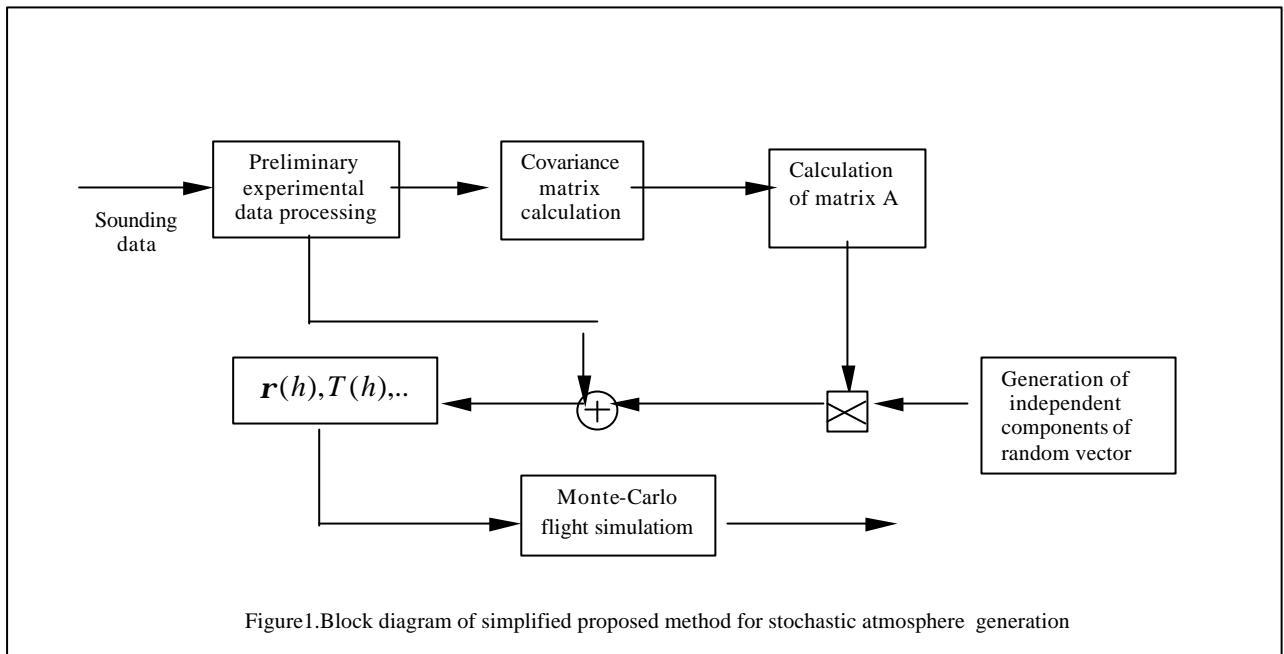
Preliminary experimental data processing

Sounding data

Covariance matrix calculation

Calculation of matrix A

$\boldsymbol{r}(h), T(h),..$

Generation of independent components of random vector

Monte-Carlo flight simulatiom

Figure1.Block diagram of simplified proposed method for stochastic atmosphere generation